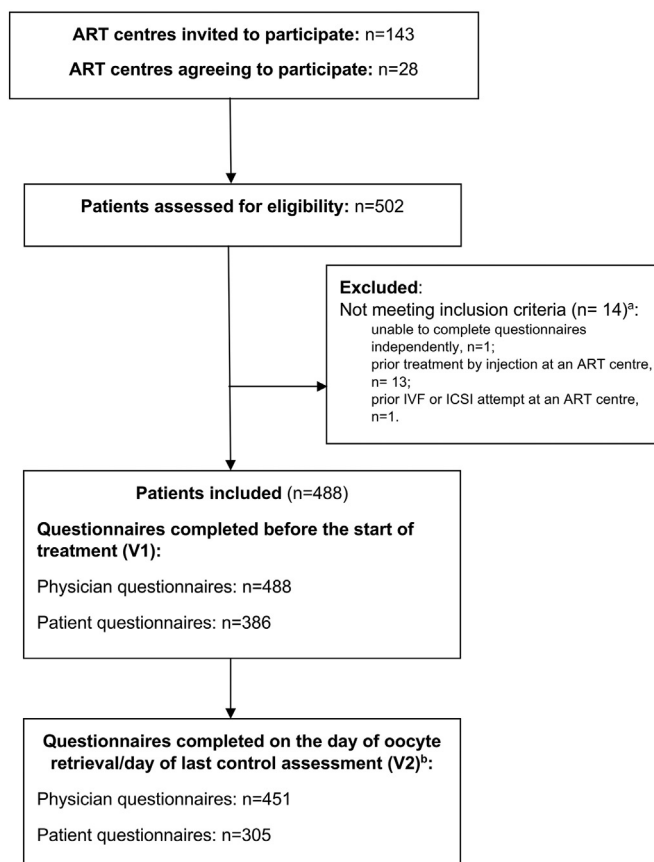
**ART centres invited to participate:** n=143

**ART centres agreeing to participate:** n=28

**Patients assessed for eligibility:** n=502

**Excluded**:
Not meeting inclusion criteria (n= 14)$^a$:
unable to complete questionnaires independently, n=1;
prior treatment by injection at an ART centre, n= 13;
prior IVF or ICSI attempt at an ART centre, n=1.

**Patients included** (n=488)

**Questionnaires completed before the start of treatment (V1):**

Physician questionnaires: n=488

Patient questionnaires: n=386

**Questionnaires completed on the day of oocyte retrieval/day of last control assessment (V2)$^b$:**

Physician questionnaires: n=451

Patient questionnaires: n=305